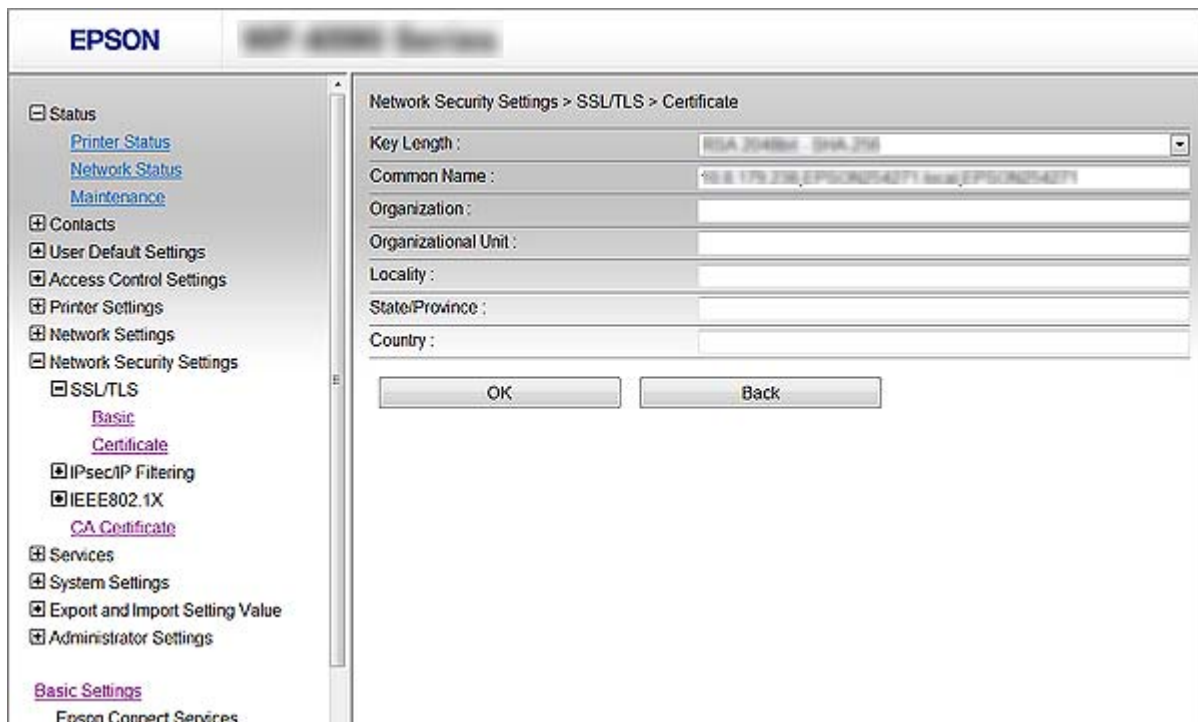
EPSON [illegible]

Status
Printer Status
Network Status
Maintenance
Contacts
User Default Settings
Access Control Settings
Printer Settings
Network Settings
Network Security Settings
SSL/TLS
Basic
Certificate
IPsec/IP Filtering
IEEE802.1X
CA Certificate
Services
System Settings
Export and Import Setting Value
Administrator Settings

Basic Settings
Epson Connect Services

Network Security Settings > SSL/TLS > Certificate

| | |
|---|---|
| Key Length : | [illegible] |
| Common Name : | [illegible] |
| Organization : | |
| Organizational Unit : | |
| Locality : | |
| State/Province : | |
| Country : | |

OK
Back